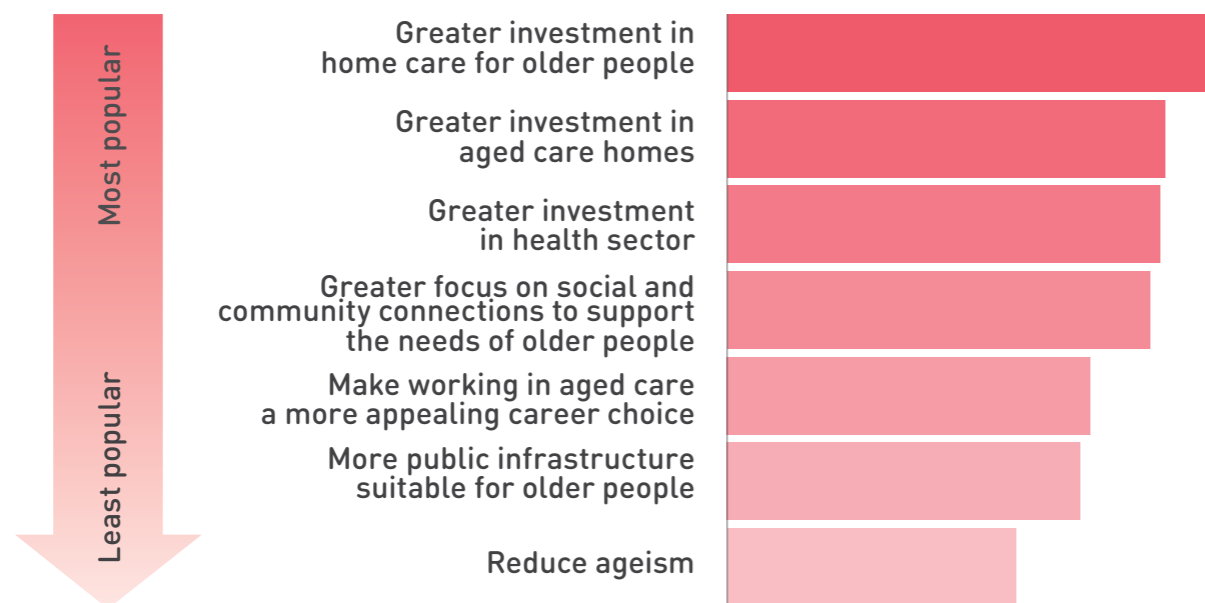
Most popular

Least popular

Greater investment in home care for older people

Greater investment in aged care homes

Greater investment in health sector

Greater focus on social and community connections to support the needs of older people

Make working in aged care a more appealing career choice

More public infrastructure suitable for older people

Reduce ageism